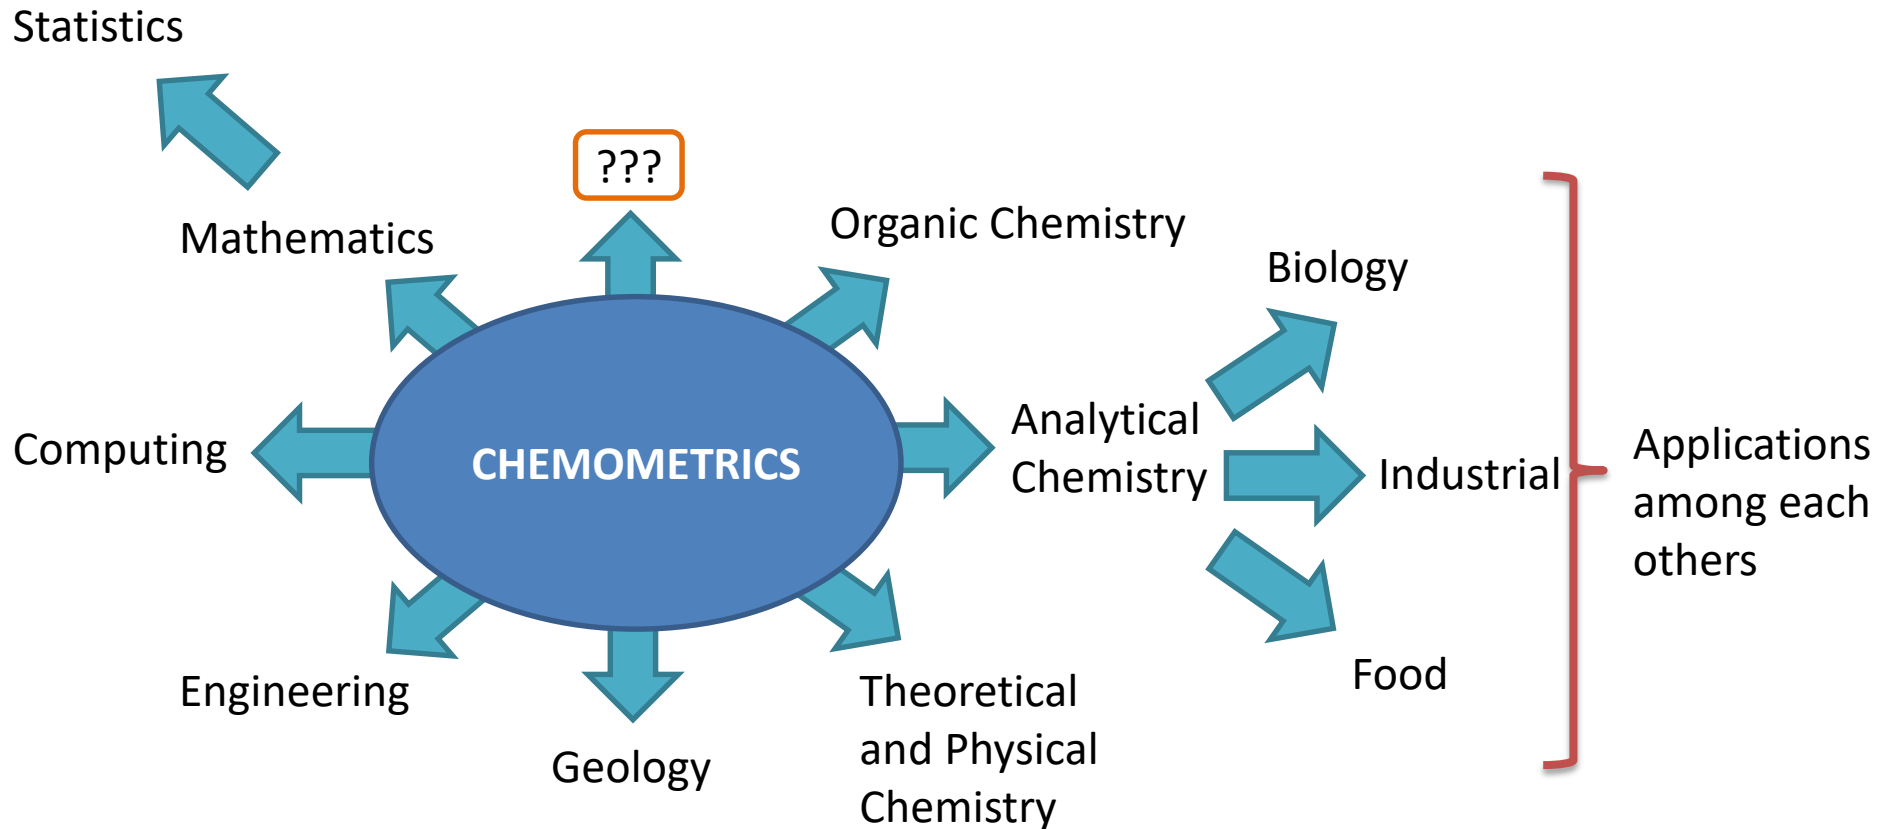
Statistics

???

Mathematics

Organic Chemistry

Biology

Computing

CHEMOMETRICS

Analytical Chemistry

Industrial

Applications among each others

Food

Engineering

Geology

Theoretical and Physical Chemistry